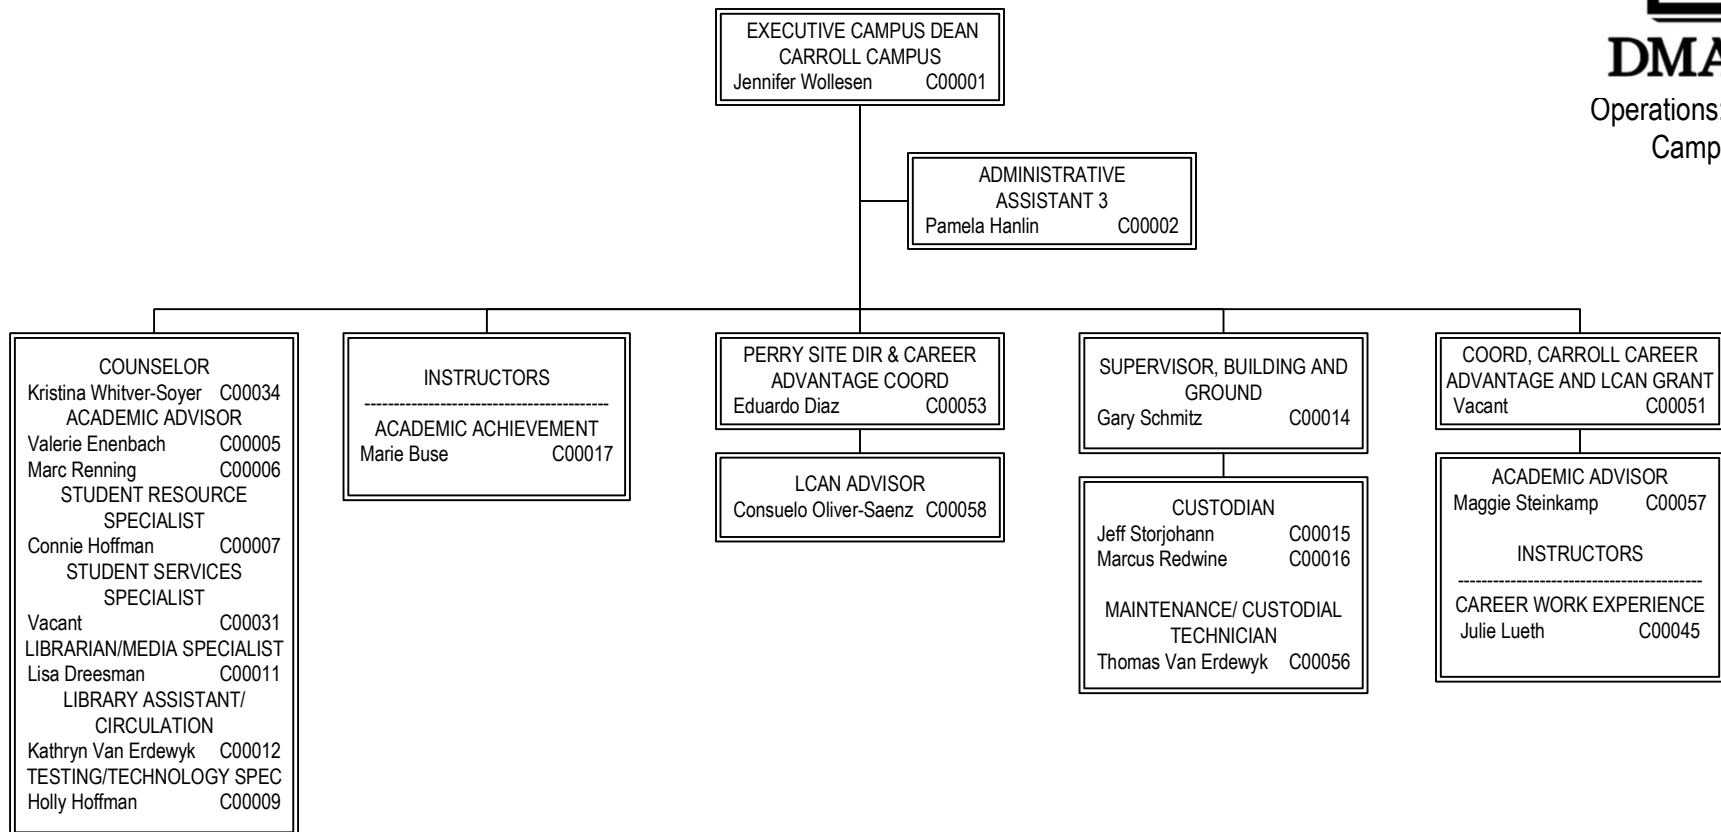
DMA
Operations
Camp

EXECUTIVE CAMPUS DEAN
CARROLL CAMPUS
Jennifer Wollesen C00001

ADMINISTRATIVE ASSISTANT 3
Pamela Hanlin C00002

COUNSELOR
Kristina Whitver-Soyer C00034
ACADEMIC ADVISOR
Valerie Enenbach C00005
Marc Renning C00006
STUDENT RESOURCE SPECIALIST
Connie Hoffman C00007
STUDENT SERVICES SPECIALIST
Vacant C00031
LIBRARIAN/MEDIA SPECIALIST
Lisa Dreesman C00011
LIBRARY ASSISTANT/ CIRCULATION
Kathryn Van Erdewyk C00012
TESTING/TECHNOLOGY SPEC
Holly Hoffman C00009

INSTRUCTORS
------------------------------------------
ACADEMIC ACHIEVEMENT
Marie Buse C00017

PERRY SITE DIR & CAREER ADVANTAGE COORD
Eduardo Diaz C00053

LCAN ADVISOR
Consuelo Oliver-Saenz C00058

SUPERVISOR, BUILDING AND GROUND
Gary Schmitz C00014

CUSTODIAN
Jeff Storjohann C00015
Marcus Redwine C00016

MAINTENANCE/ CUSTODIAL TECHNICIAN
Thomas Van Erdewyk C00056

COORD, CARROLL CAREER ADVANTAGE AND LCAN GRANT
Vacant C00051

ACADEMIC ADVISOR
Maggie Steinkamp C00057

INSTRUCTORS
------------------------------------------
CAREER WORK EXPERIENCE
Julie Lueth C00045